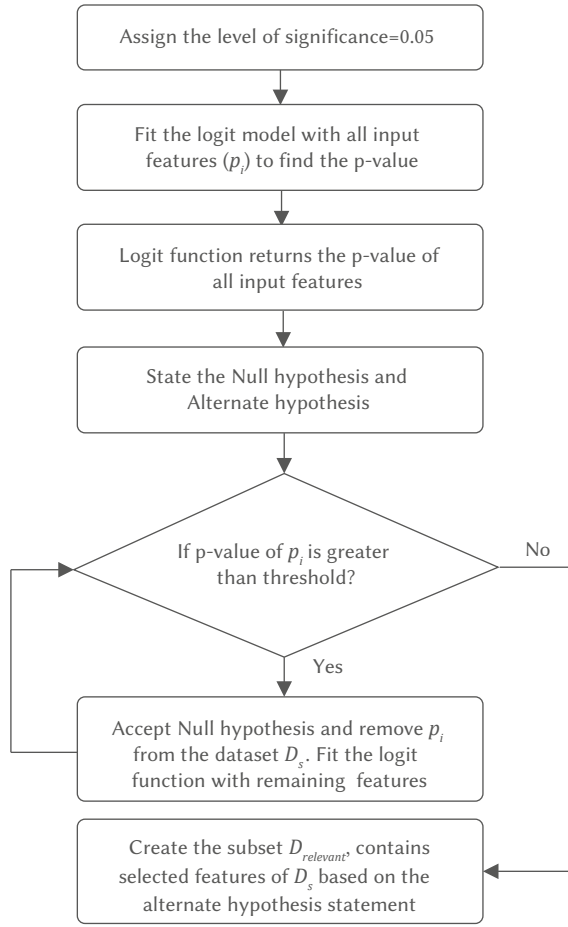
Assign the level of significance=0.05

Fit the logit model with all input features ($p_i$) to find the p-value

Logit function returns the p-value of all input features

State the Null hypothesis and Alternate hypothesis

If p-value of $p_i$ is greater than threshold?

No

Yes

Accept Null hypothesis and remove $p_i$ from the dataset $D_s$. Fit the logit function with remaining features

Create the subset $D_{relevant}$, contains selected features of $D_s$ based on the alternate hypothesis statement